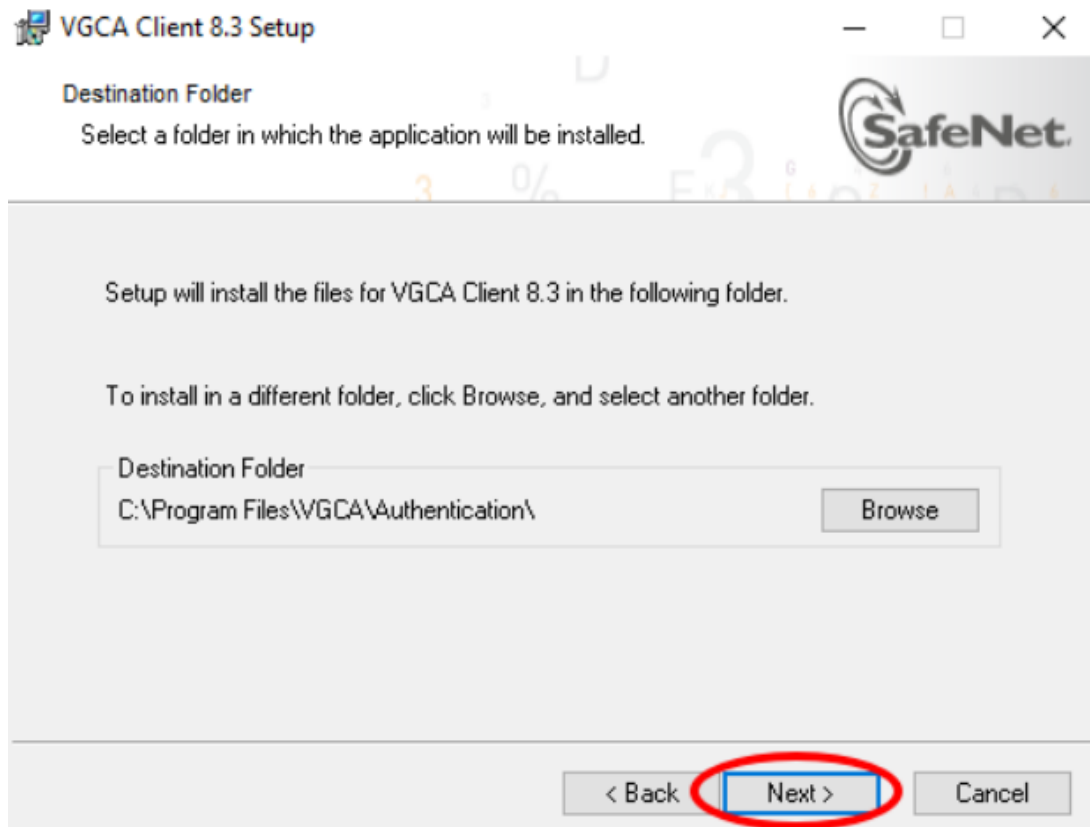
VGCA Client 8.3 Setup

Destination Folder

Select a folder in which the application will be installed.

SafeNet

Setup will install the files for VGCA Client 8.3 in the following folder.

To install in a different folder, click Browse, and select another folder.

Destination Folder

C:\Program Files\VGCA\Authentication\

Browse

< Back

Next >

Cancel